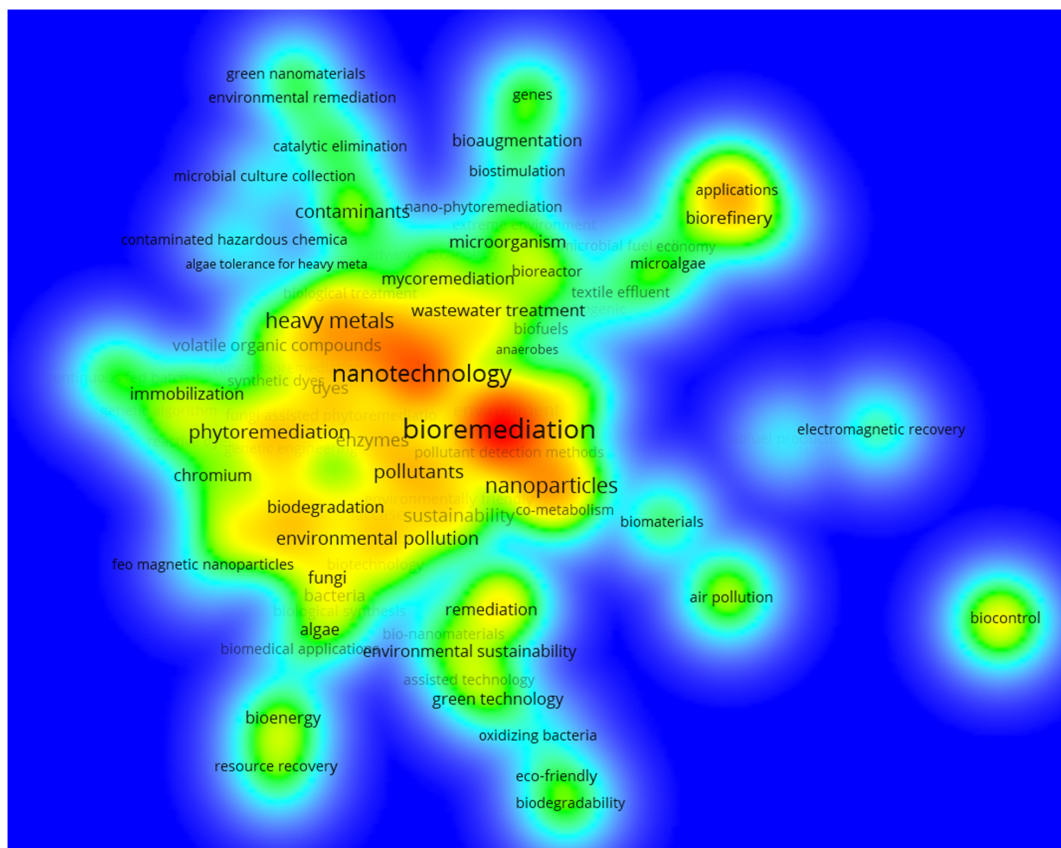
green nanomaterials
environmental remediation
genes
catalytic elimination
bioaugmentation
microbial culture collection
biostimulation
applications
biorefinery
contaminants
nano-phytoremediation
extreme environment
contaminated hazardous chemica
microorganism
microbial fuel
economy
algae tolerance for heavy meta
mycoremediation
bioreactor
microalgae
biological treatment
textile effluent
heavy metals
wastewater treatment
biofuels
volatile organic compounds
anaerobes
nanotechnology
synthetic dyes
dyes
immobilization
fungi assisted phytoremediation
bioremediation
electromagnetic recovery
phytoremediation
enzymes
genetic engineering
pollutant detection methods
chromium
pollutants
nanoparticles
biodegradation
environmentally
sustainability
co-metabolism
biomaterials
environmental pollution
feo magnetic nanoparticles
biotechnology
fungi
bacteria
air pollution
biocontrol
biological synthesis
remediation
algae
bio-nanomaterials
biomedical application
environmental sustainability
assisted technology
green technology
bioenergy
oxidizing bacteria
resource recovery
eco-friendly
biodegradability